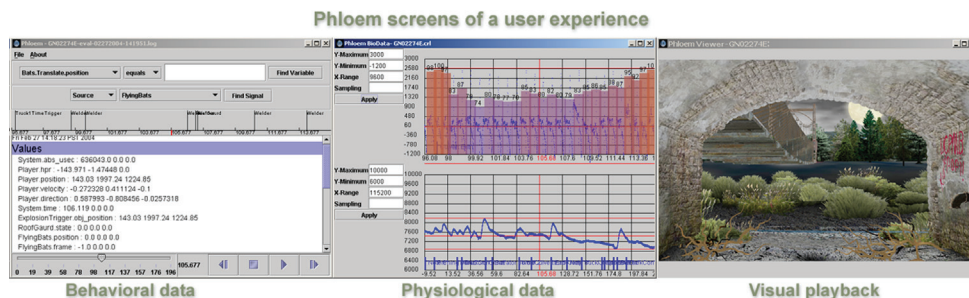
Phloem screens of a user experience

Phloem - GN02274E-exal-02272004-141953.log

File About

Bats.Translate.position equals Find Variable

Source FlyingBats Find Signal

Track1 TimeTrigger Welder Welder Welder Welder Welder

95.677 97.677 99.677 101.677 103.677 105.677 107.677 109.677 111.677 113.677

Fri Feb 27 14:19:23 PST 2004

Values

System.abs_usec : 636043.0 0.0 0.0 0.0
Player.hpr : -143.971 -1.47448 0.0
Player.position : 143.03 1997.24 1204.85
Player.velocity : -0.272328 0.411124 -0.1
Player.direction : 0.587993 -0.808456 -0.0257318
System.time : 106.119 0.0 0.0
ExplosionTrigger.obj_position : 143.03 1997.24 1204.85
RoofGaurd.state : 0.0 0.0 0.0
FlyingBats.position : 0.0 0.0 0.0
FlyingBats.frame : -1.0 0.0 0.0

105.677

0 19 39 58 78 98 117 137 157 176 196

Behavioral data

Phloem BioData - GN02274E.csl

Y-Maximum 3000
Y-Minimum -1200
X-Range 9600
Sampling
Apply

3000 2580 2160 1740 1320 900 480 60 -360 -780 -1200

96.08 98 99.92 101.84 103.76 105.68 107.6 109.52 111.44 113.36

Y-Maximum 10000
Y-Minimum 6000
X-Range 115200
Sampling
Apply

10000 9600 9200 8800 8400 8000 7600 7200 6800 6400 6000

-9.52 13.52 36.56 59.6 82.64 105.68 128.72 151.76 174.8 197.84

Physiological data

Phloem Viewer - GN02274E

Visual playback